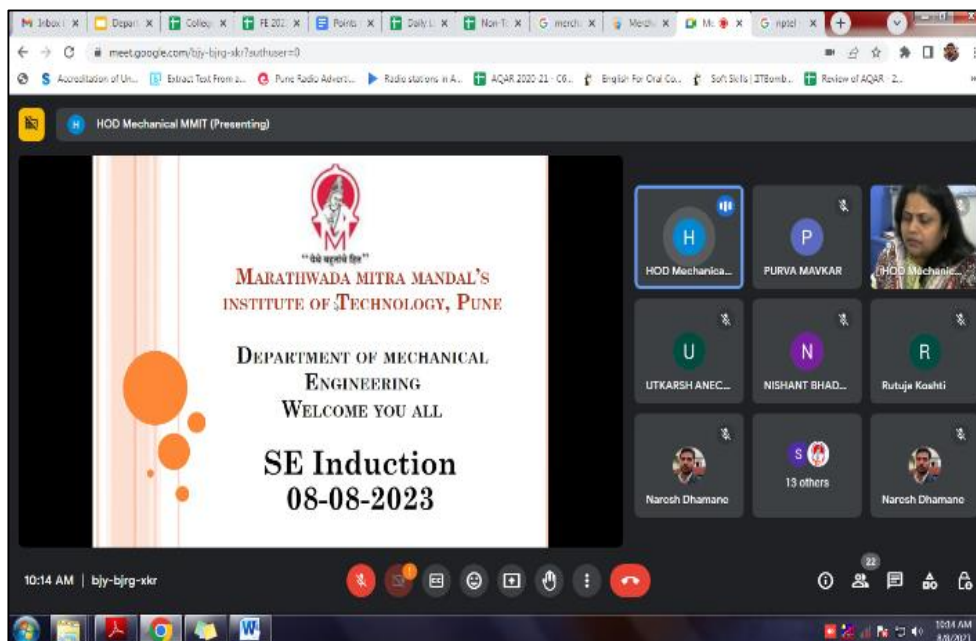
M Inbox | × | Depart × | College × | FE 202 × | Points × | Daily × | Non-T × | G merch × | Mech × | Me × | G nptel × | +

meet.google.com/bjy-bjrg-xkr?authuser=0

Accreditation of Un... | Extract Text From ... | Pune Radio Advert... | Radio stations in A... | AQAR 2020-21 - C6... | English For Oral Co... | Soft Skills | IITBomb... | Review of AQAR 2...

HOD Mechanical MMIT (Presenting)

" बेधे बहुतांचे हित "

MARATHWADA MITRA MANDAL'S INSTITUTE OF TECHNOLOGY, PUNE

DEPARTMENT OF MECHANICAL ENGINEERING WELCOME YOU ALL

SE Induction
08-08-2023

H
HOD Mechanica...

P
PURVA MAVKAR

HOD Mechanic...

U
UTKARSH ANEC...

N
NISHANT BHAD...

R
Rutuja Koshti

Naresh Dhamane

S
13 others

Naresh Dhamane

10:14 AM | bjy-bjrg-xkr

22

10:14 AM
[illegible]